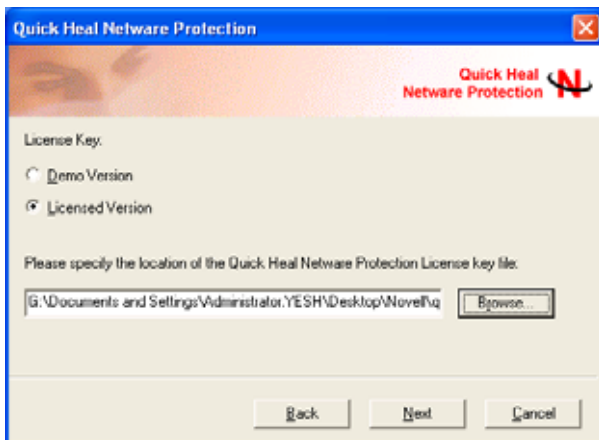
Quick Heal Netware Protection

Quick Heal
Netware Protection

License Key.

Demo Version

Licensed Version

Please specify the location of the Quick Heal Netware Protection License key file:

G:\Documents and Settings\Administrator.YESH\Desktop\Novell\q

Browse...

Back

Next

Cancel